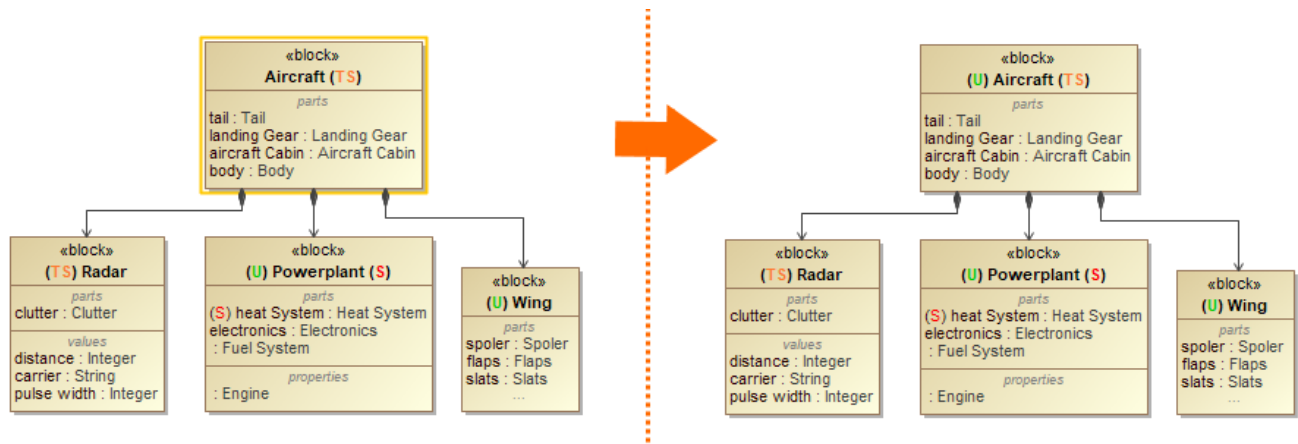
«block»
Aircraft (TS)
parts
tail : Tail
landing Gear : Landing Gear
aircraft Cabin : Aircraft Cabin
body : Body

«block»
(TS) Radar
parts
clutter : Clutter
values
distance : Integer
carrier : String
pulse width : Integer

«block»
(U) Powerplant (S)
parts
(S) heat System : Heat System
electronics : Electronics
: Fuel System
properties
: Engine

«block»
(U) Wing
parts
spoler : Spoler
flaps : Flaps
slats : Slats
...

«block»
(U) Aircraft (TS)
parts
tail : Tail
landing Gear : Landing Gear
aircraft Cabin : Aircraft Cabin
body : Body

«block»
(TS) Radar
parts
clutter : Clutter
values
distance : Integer
carrier : String
pulse width : Integer

«block»
(U) Powerplant (S)
parts
(S) heat System : Heat System
electronics : Electronics
: Fuel System
properties
: Engine

«block»
(U) Wing
parts
spoler : Spoler
flaps : Flaps
slats : Slats
...